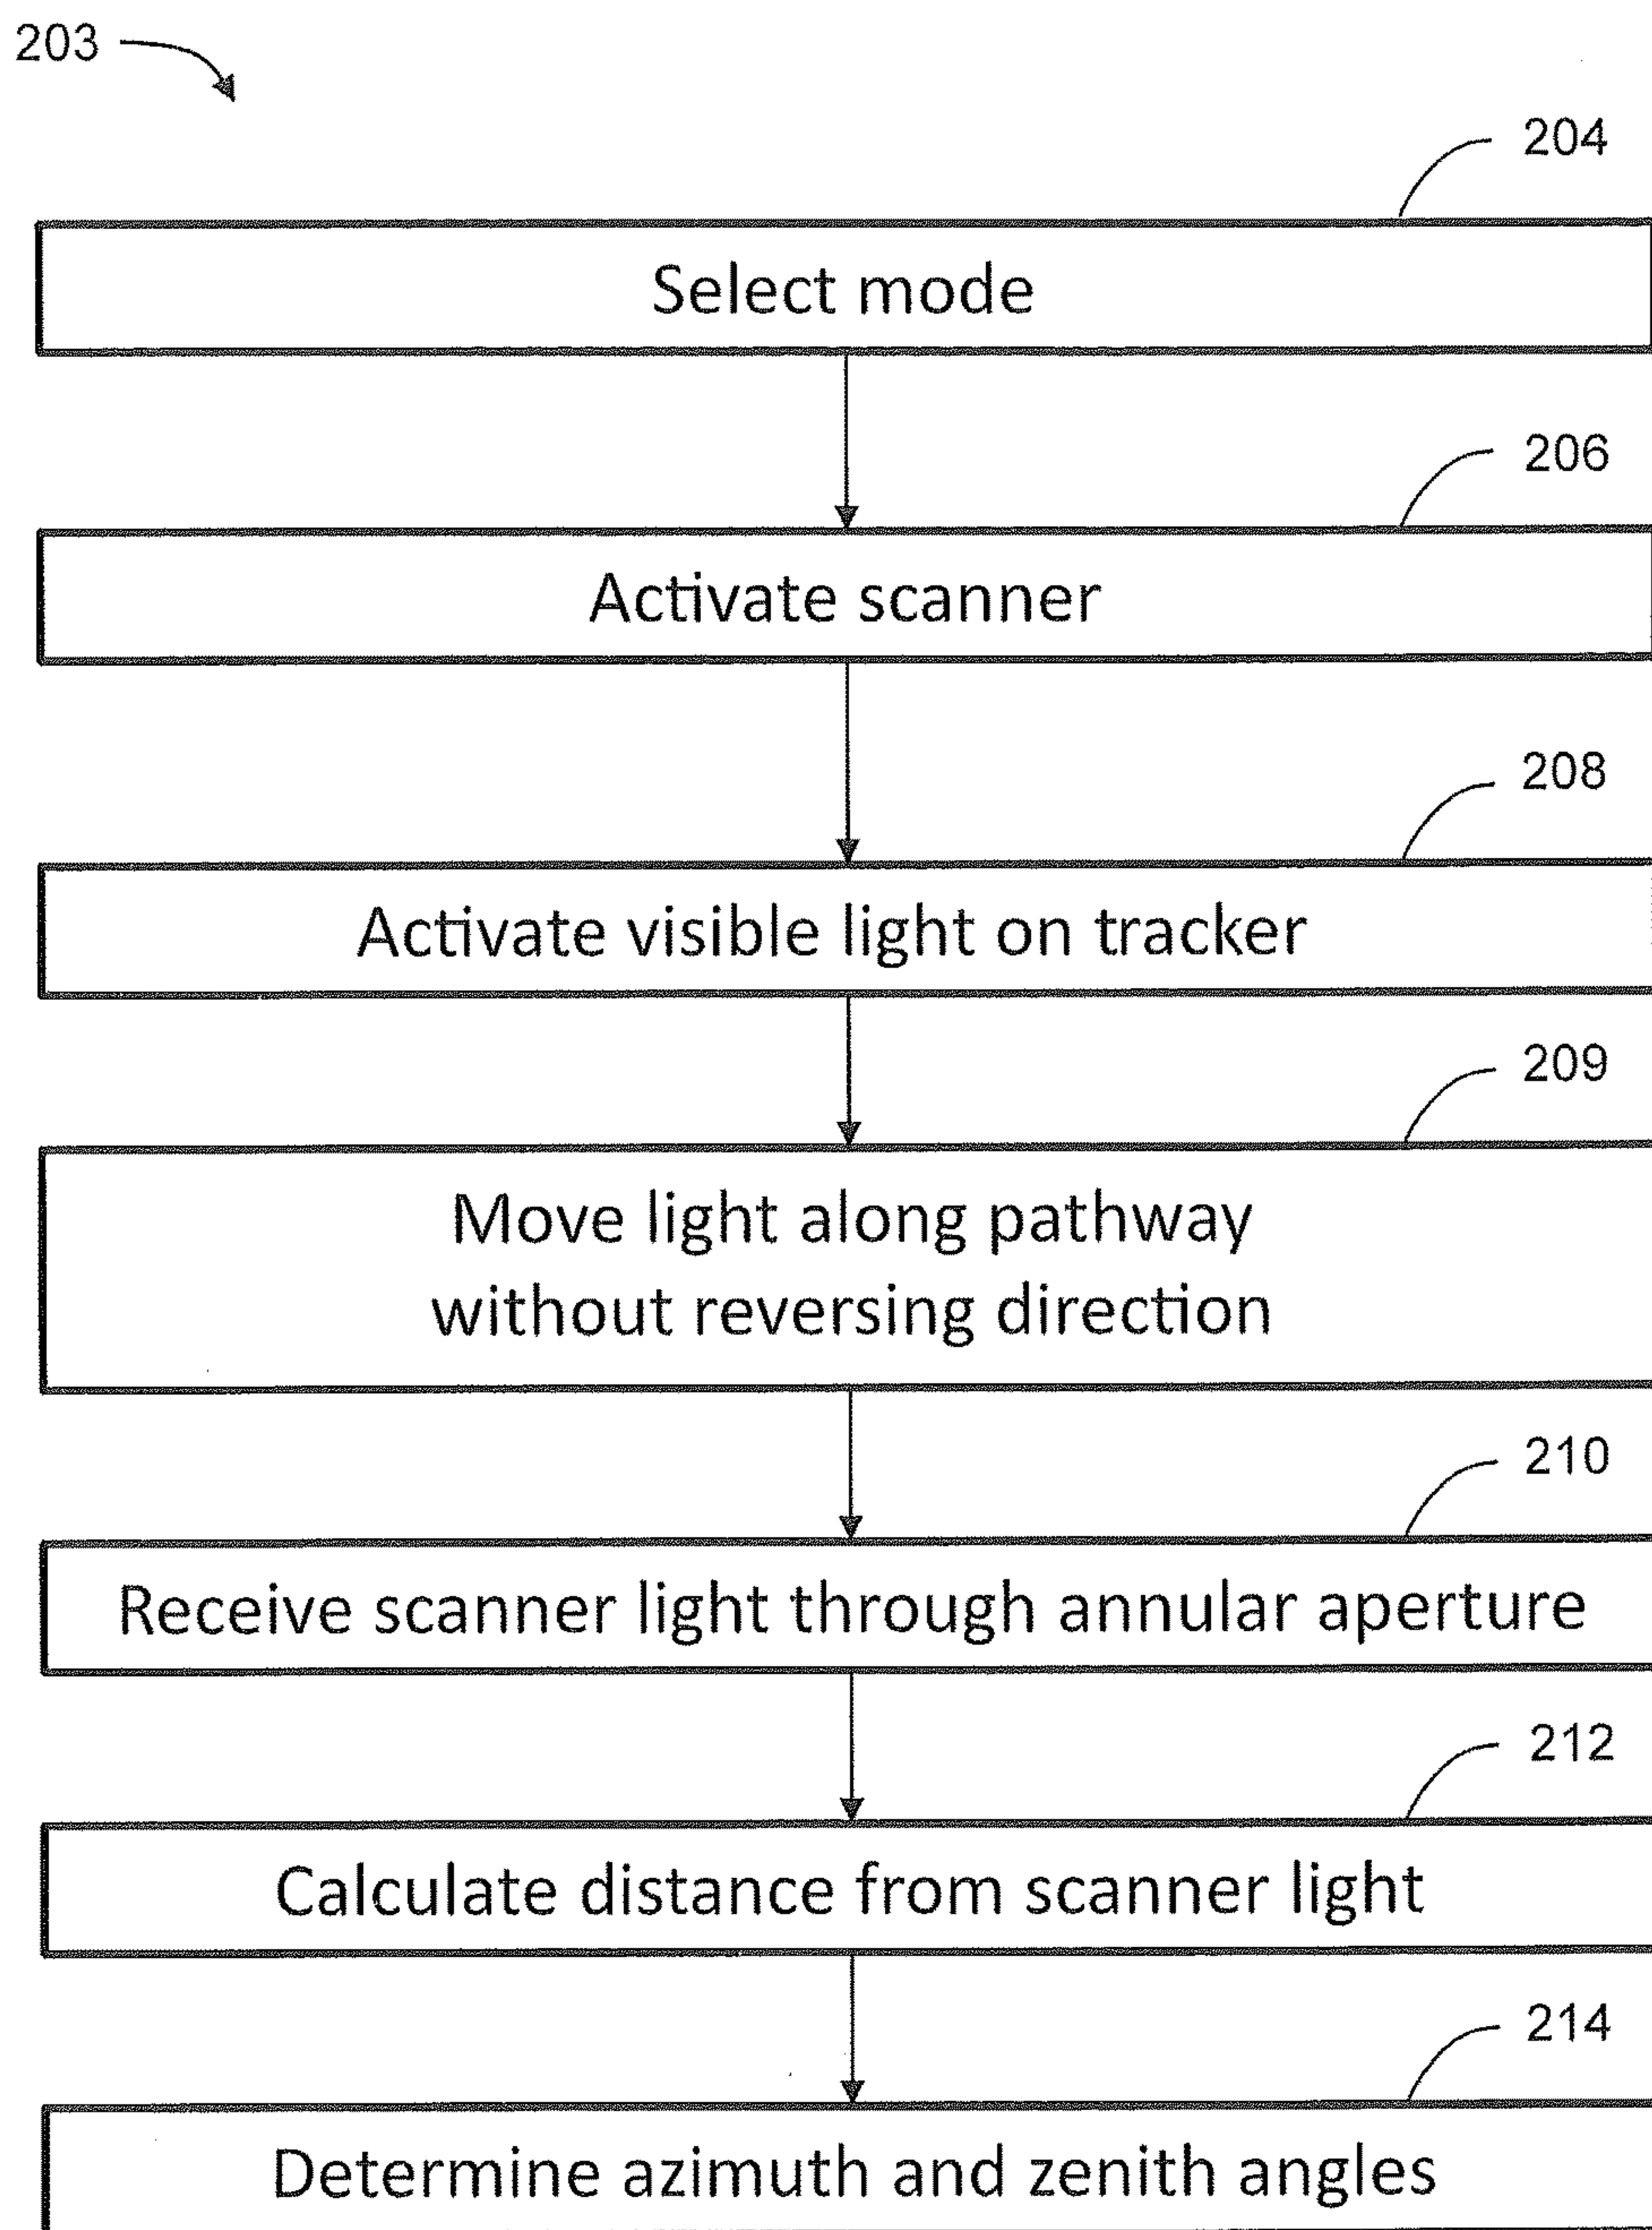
203

204

Select mode

206

Activate scanner

208

Activate visible light on tracker

209

Move light along pathway without reversing direction

210

Receive scanner light through annular aperture

212

Calculate distance from scanner light

214

Determine azimuth and zenith angles